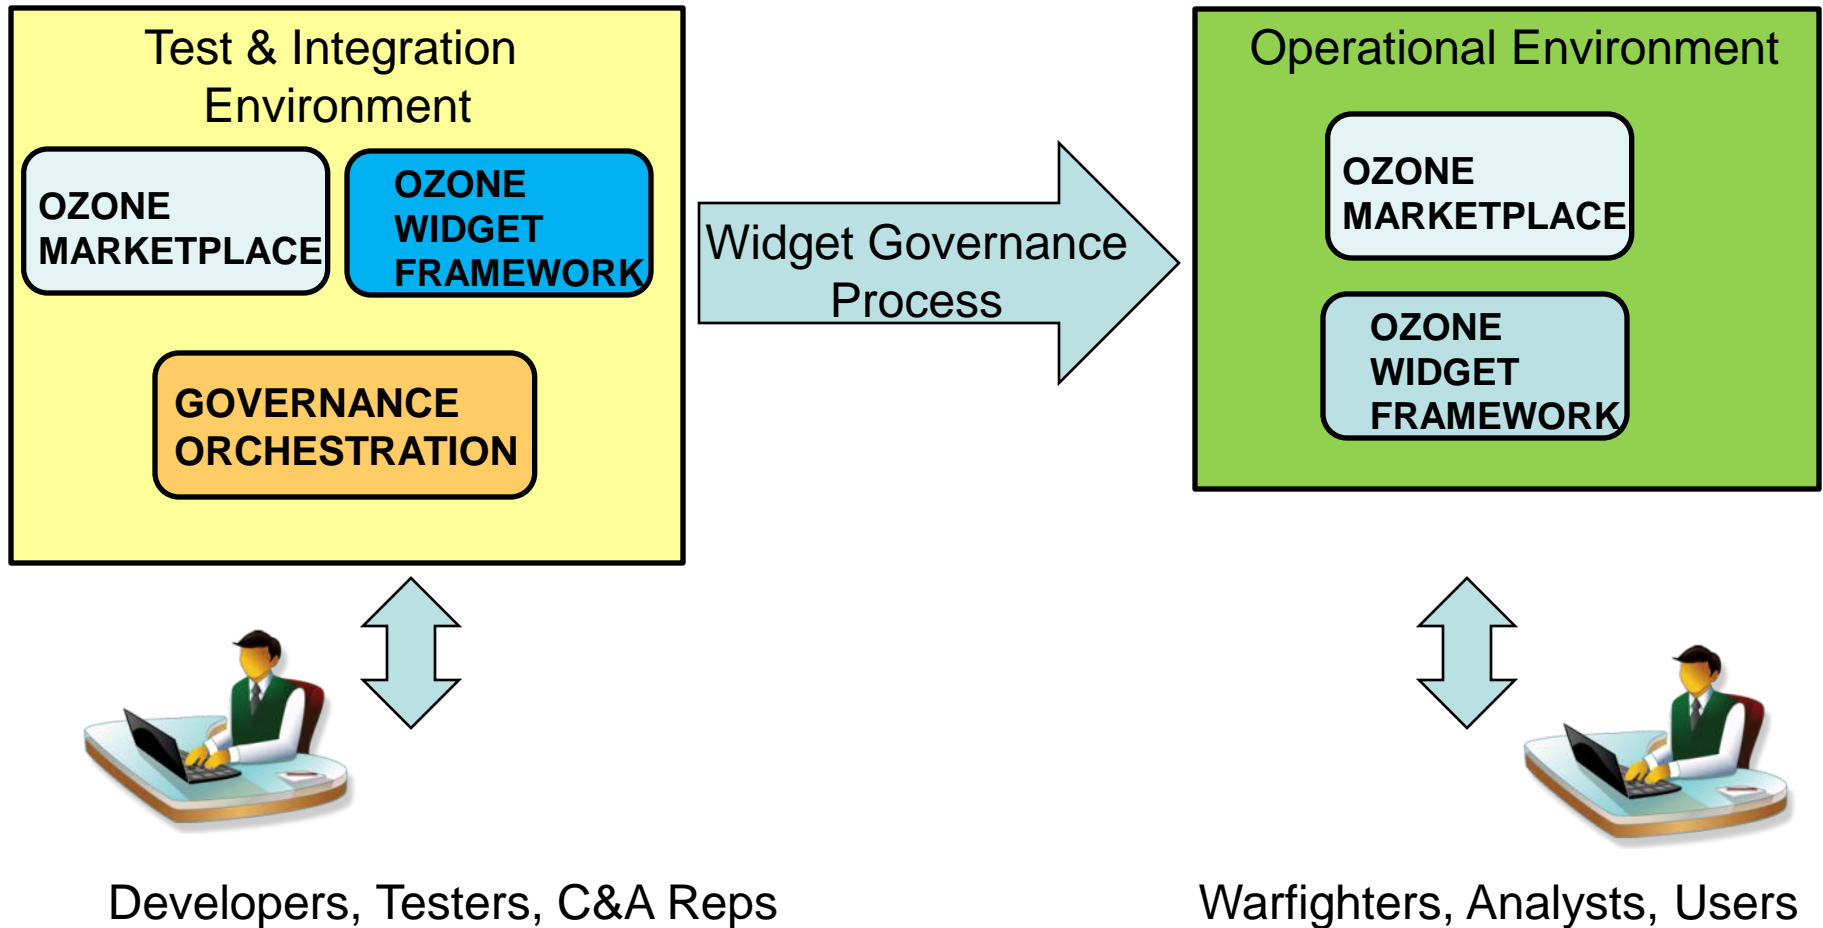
Test & Integration Environment

OZONE MARKETPLACE

OZONE WIDGET FRAMEWORK

GOVERNANCE ORCHESTRATION

Widget Governance Process

Operational Environment

OZONE MARKETPLACE

OZONE WIDGET FRAMEWORK

Developers, Testers, C&A Reps

Warfighters, Analysts, Users